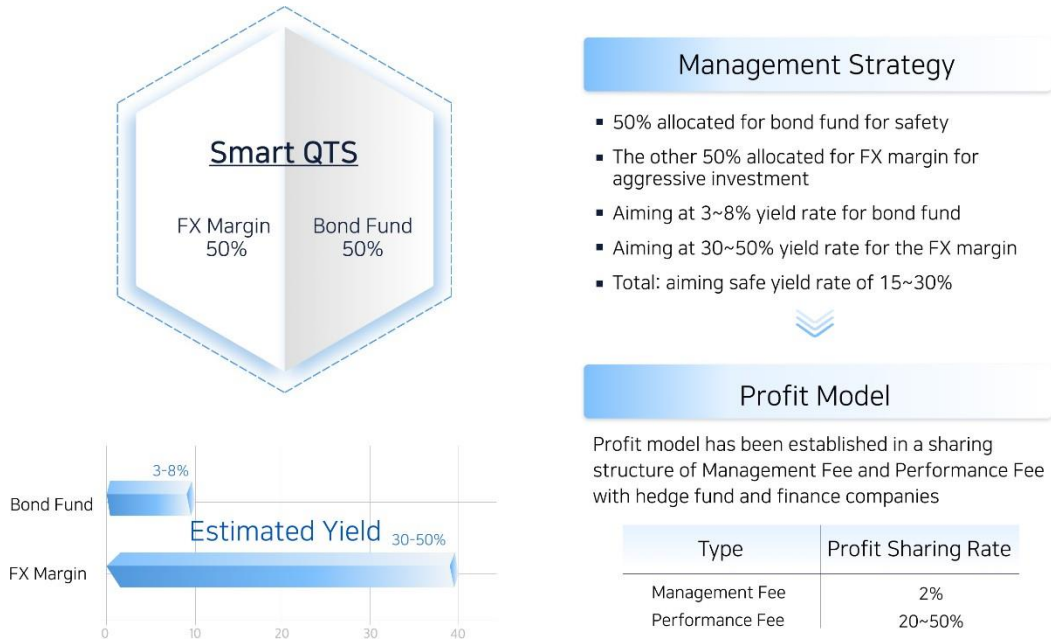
Smart QTS

FX Margin 50%

Bond Fund 50%

Management Strategy

- 50% allocated for bond fund for safety
- The other 50% allocated for FX margin for aggressive investment
- Aiming at 3~8% yield rate for bond fund
- Aiming at 30~50% yield rate for the FX margin
- Total: aiming safe yield rate of 15~30%

Profit Model

Profit model has been established in a sharing structure of Management Fee and Performance Fee with hedge fund and finance companies

| Type | Profit Sharing Rate |
|---|---|
| Management Fee | 2% |
| Performance Fee | 20~50% |

Bond Fund 3-8%

Estimated Yield

FX Margin 30-50%

0 10 20 30 40